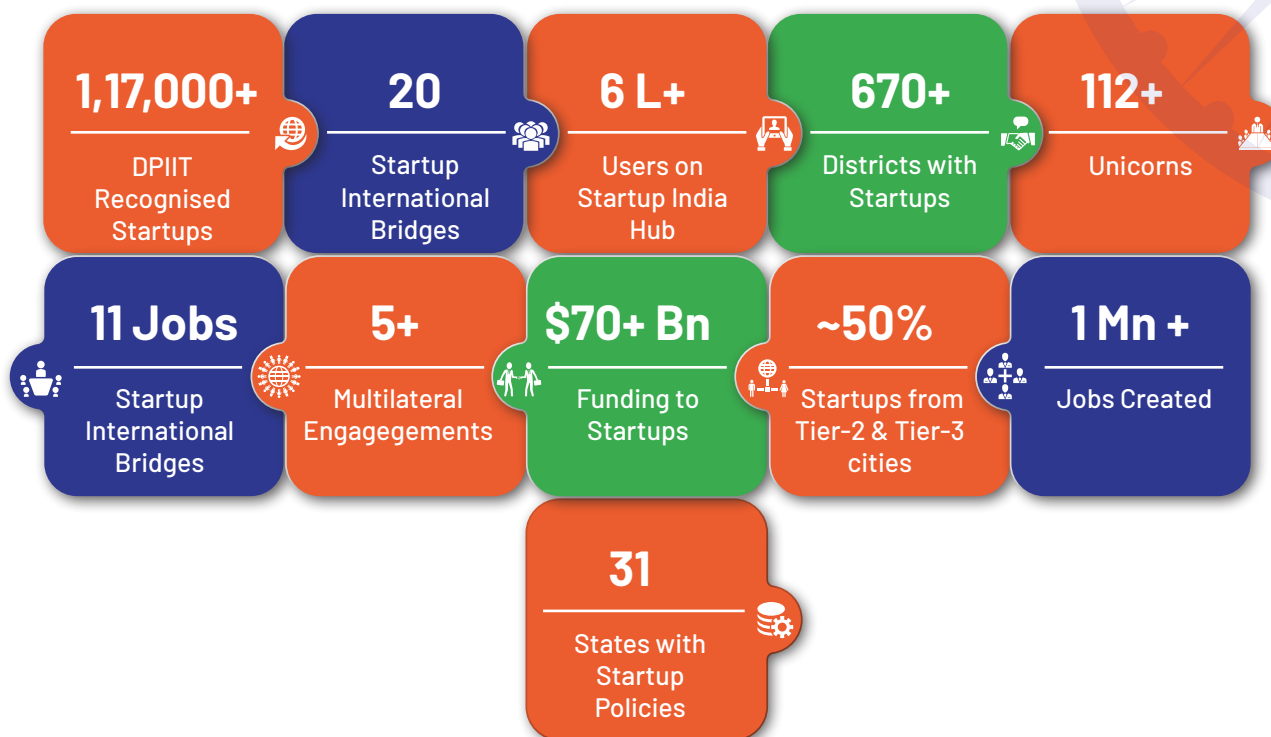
1,17,000+

DPIIT Recognised Startups

20

Startup International Bridges

6 L+

Users on Startup India Hub

670+

Districts with Startups

112+

Unicorns

11 Jobs

Startup International Bridges

5+

Multilateral Engagegements

$70+ Bn

Funding to Startups

~50%

Startups from Tier-2 & Tier-3 cities

1 Mn +

Jobs Created

31

States with Startup Policies